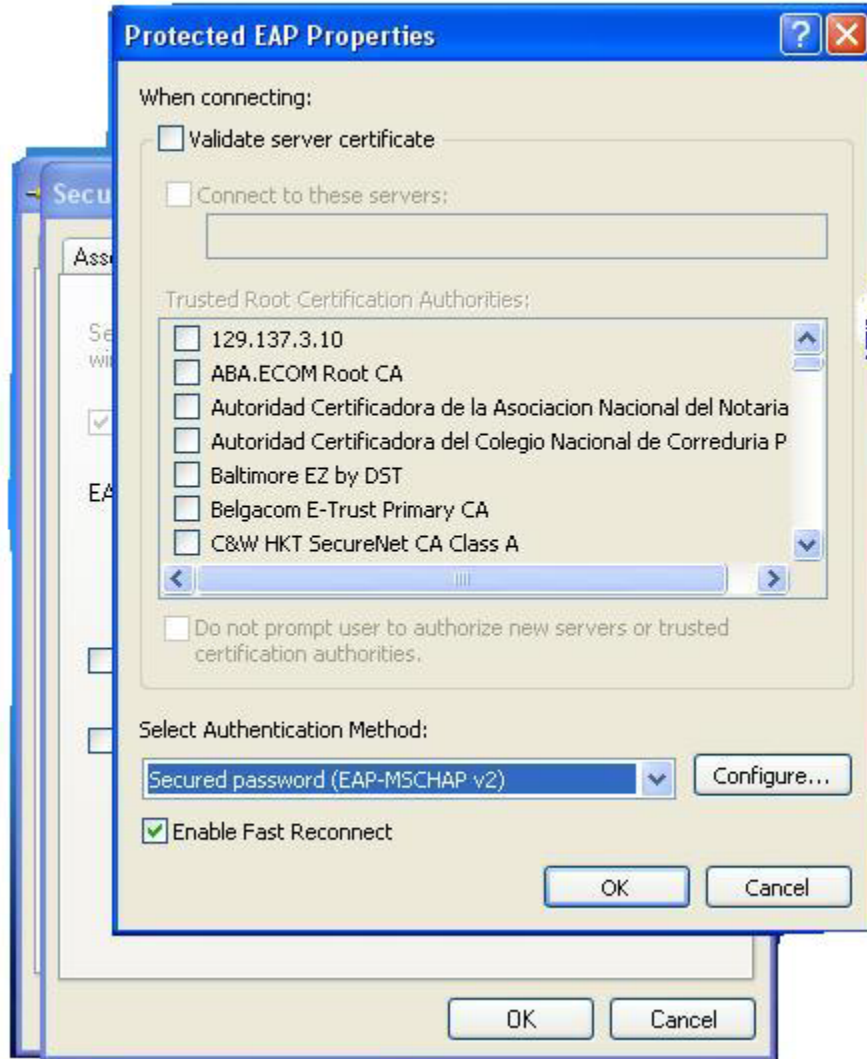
Protected EAP Properties

?

When connecting:

Validate server certificate

Connect to these servers:

Trusted Root Certification Authorities:

129.137.3.10
ABA.ECOM Root CA
Autoridad Certificadora de la Asociacion Nacional del Notaria
Autoridad Certificadora del Colegio Nacional de Correduria P
Baltimore EZ by DST
Belgacom E-Trust Primary CA
C&W HKT SecureNet CA Class A

Do not prompt user to authorize new servers or trusted certification authorities.

Select Authentication Method:

Secured password (EAP-MSCHAP v2)

Configure...

Enable Fast Reconnect

OK

Cancel

Secu

Ass

Se
wi

EA

OK

Cancel